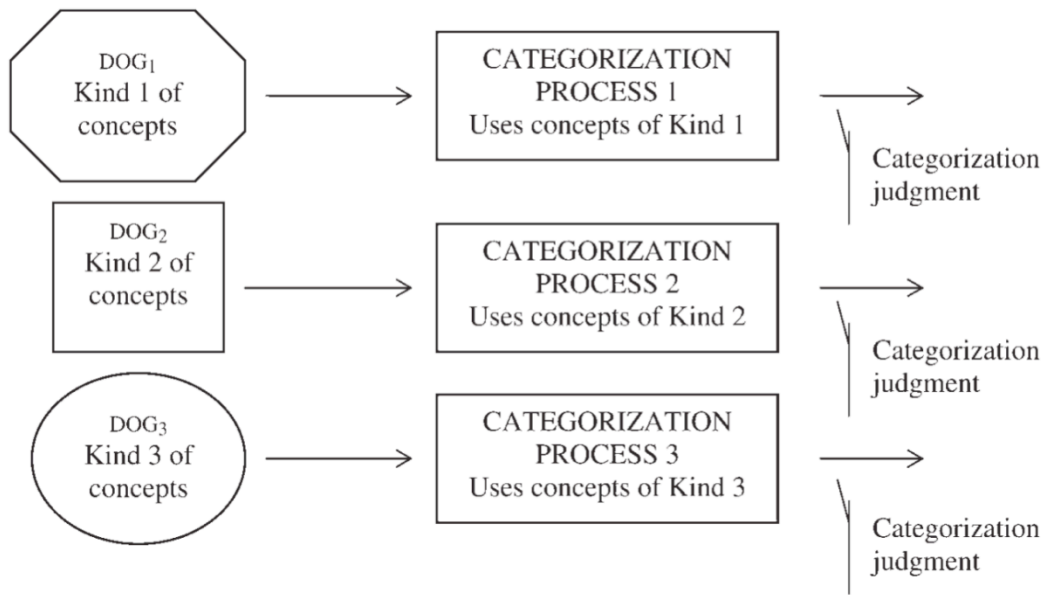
$DOG_1$
Kind 1 of concepts

CATEGORIZATION PROCESS 1
Uses concepts of Kind 1

Categorization judgment

$DOG_2$
Kind 2 of concepts

CATEGORIZATION PROCESS 2
Uses concepts of Kind 2

Categorization judgment

$DOG_3$
Kind 3 of concepts

CATEGORIZATION PROCESS 3
Uses concepts of Kind 3

Categorization judgment